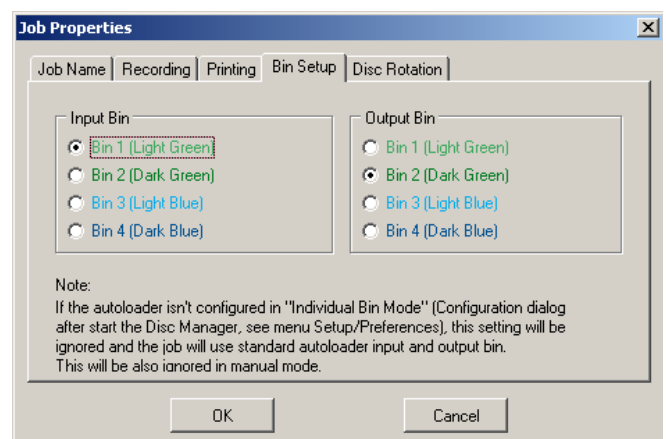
Job Properties

Job Name | Recording | Printing | Bin Setup | Disc Rotation

Input Bin
Bin 1 (Light Green)
Bin 2 (Dark Green)
Bin 3 (Light Blue)
Bin 4 (Dark Blue)

Output Bin
Bin 1 (Light Green)
Bin 2 (Dark Green)
Bin 3 (Light Blue)
Bin 4 (Dark Blue)

Note:
If the autoloader isn't configured in "Individual Bin Mode" (Configuration dialog after start the Disc Manager, see menu Setup/Preferences), this setting will be ignored and the job will use standard autoloader input and output bin.
This will be also ignored in manual mode.

OK
Cancel